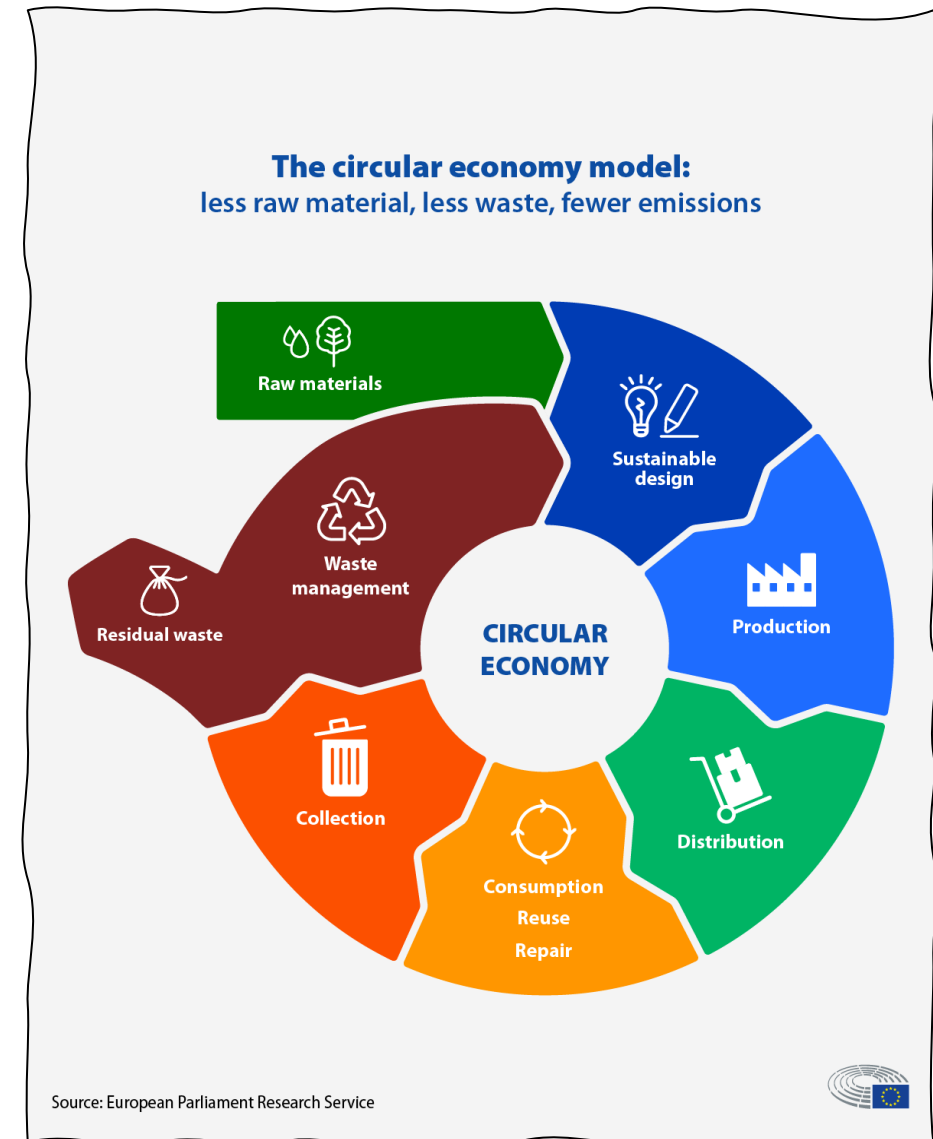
The circular economy model:
less raw material, less waste, fewer emissions

Raw materials

Sustainable design

Production

Distribution

Consumption
Reuse
Repair

Collection

Waste management

Residual waste

CIRCULAR ECONOMY

Source: European Parliament Research Service